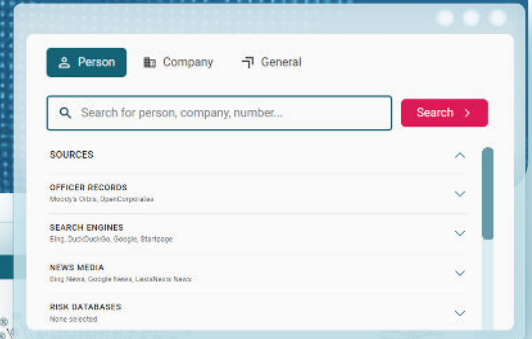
Person Company General

Search for person, company, number...

Search >

SOURCES

OFFICER RECORDS
Moody's Orbis, OpenCorporates

SEARCH ENGINES
Bing, DuckDuckGo, Google, Startpage

NEWS MEDIA
Bing News, Google News, LexisNexis News

RISK DATABASES
None selected